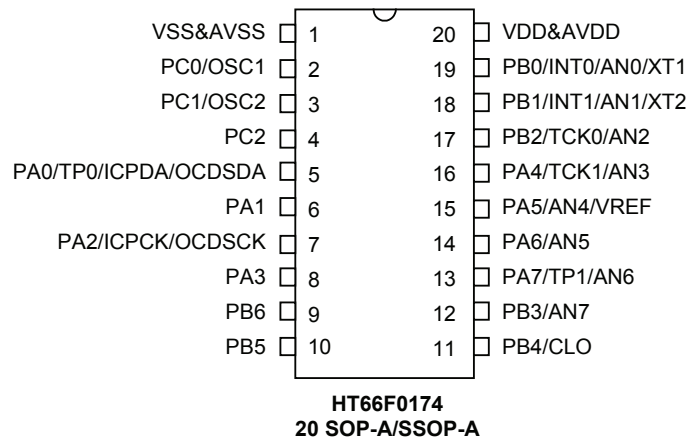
VSS&AVSS 1
PC0/OSC1 2
PC1/OSC2 3
PC2 4
PA0/TP0/ICPDA/OCDSDA 5
PA1 6
PA2/ICPCK/OCDSCK 7
PA3 8
PB6 9
PB5 10

20 VDD&AVDD
19 PB0/INT0/AN0/XT1
18 PB1/INT1/AN1/XT2
17 PB2/TCK0/AN2
16 PA4/TCK1/AN3
15 PA5/AN4/VREF
14 PA6/AN5
13 PA7/TP1/AN6
12 PB3/AN7
11 PB4/CLO

HT66F0174
20 SOP-A/SSOP-A